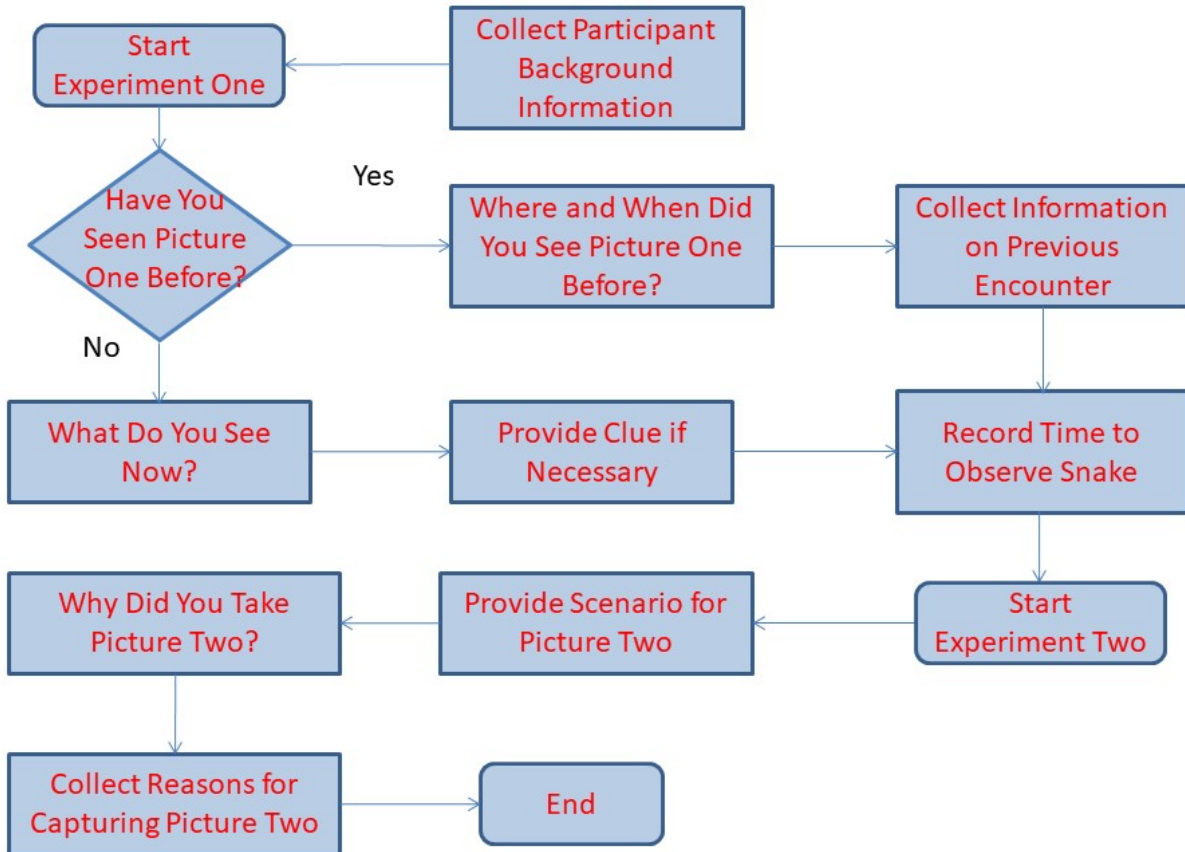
Start Experiment One

Collect Participant Background Information

Have You Seen Picture One Before?

Yes

Where and When Did You See Picture One Before?

Collect Information on Previous Encounter

No

What Do You See Now?

Provide Clue if Necessary

Record Time to Observe Snake

Start Experiment Two

Provide Scenario for Picture Two

Why Did You Take Picture Two?

Collect Reasons for Capturing Picture Two

End